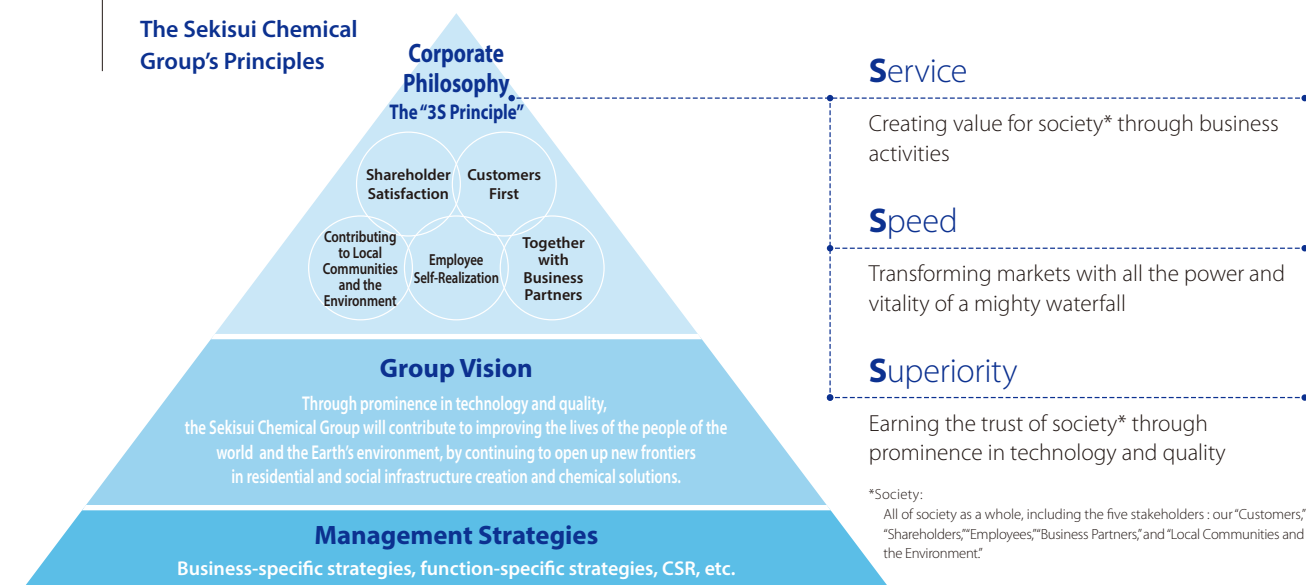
The Sekisui Chemical Group's Principles

Corporate Philosophy
The "3S Principle"

Shareholder Satisfaction

Customers First

Contributing to Local Communities and the Environment

Employee Self-Realization

Together with Business Partners

Group Vision

Through prominence in technology and quality, the Sekisui Chemical Group will contribute to improving the lives of the people of the world and the Earth's environment, by continuing to open up new frontiers in residential and social infrastructure creation and chemical solutions.

Management Strategies

Business-specific strategies, function-specific strategies, CSR, etc.

Service

Creating value for society* through business activities

Speed

Transforming markets with all the power and vitality of a mighty waterfall

Superiority

Earning the trust of society* through prominence in technology and quality

*Society:
All of society as a whole, including the five stakeholders : our "Customers," "Shareholders," "Employees," "Business Partners," and "Local Communities and the Environment."